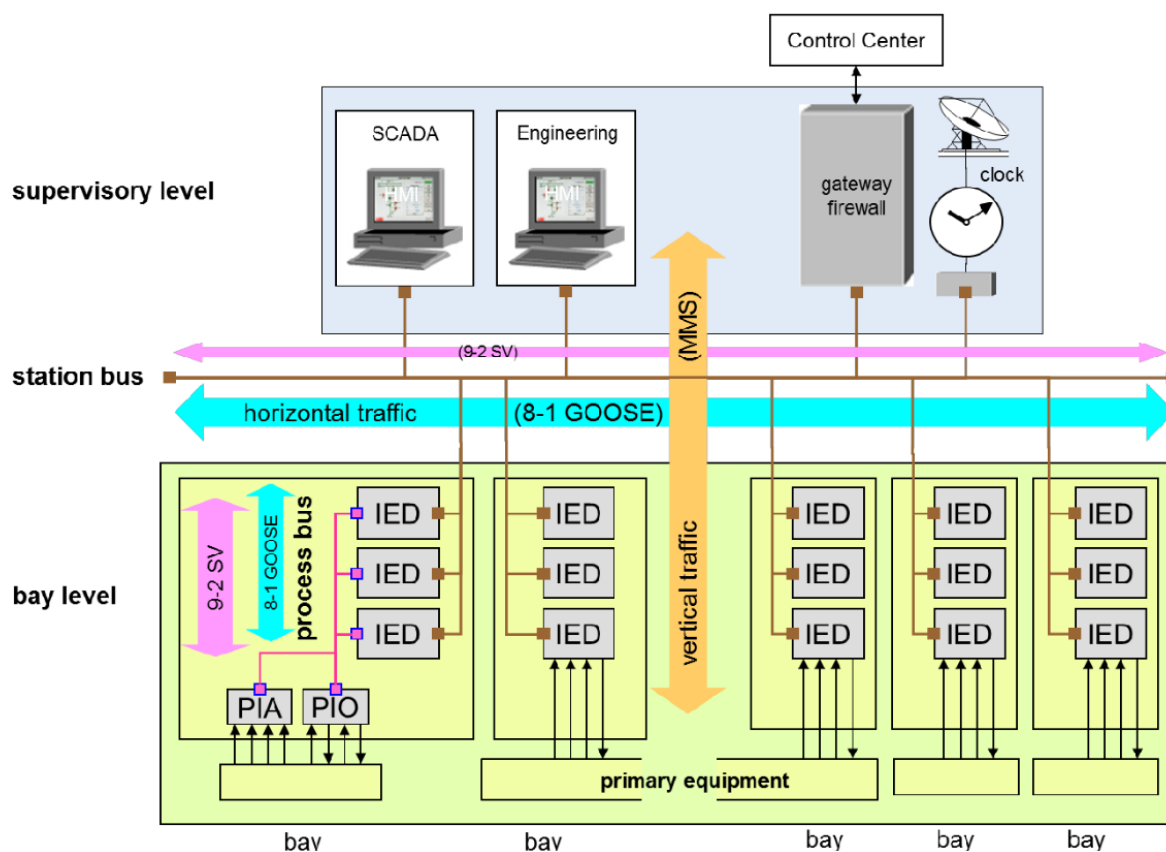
Control Center

supervisory level

SCADA

HMI

Engineering

HMI

gateway firewall

clock

(MMS)

station bus

(9-2 SV)

horizontal traffic

(8-1 GOOSE)

bay level

9-2 SV

8-1 GOOSE

process bus

IED

IED

IED

PIA

PIO

IED

IED

IED

vertical traffic

IED

IED

IED

IED

IED

IED

IED

IED

IED

primary equipment

bay

bay

bay

bay

bay